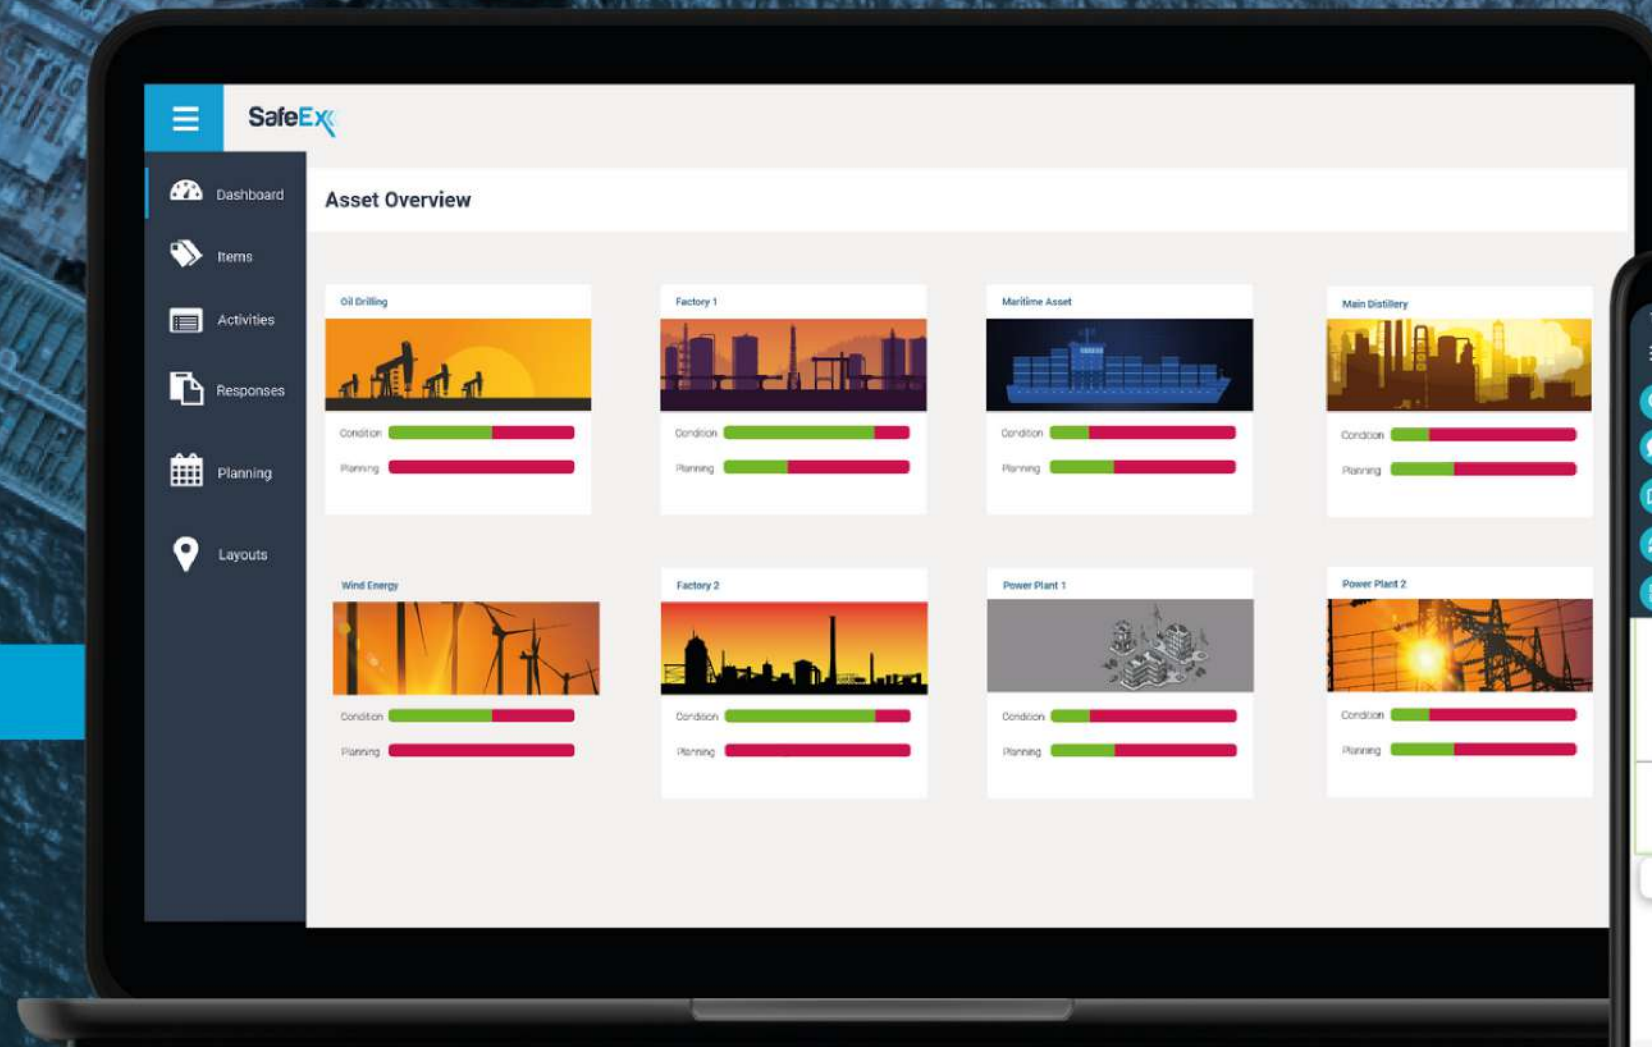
SafeEx

Dashboard

Items

Activities

Responses

Planning

Layouts

Asset Overview

Oil Drilling

Condition

Planning

Factory 1

Condition

Planning

Maritime Asset

Condition

Planning

Main Distillery

Condition

Planning

Wind Energy

Condition

Planning

Factory 2

Condition

Planning

Power Plant 1

Condition

Planning

Power Plant 2

Condition

Planning